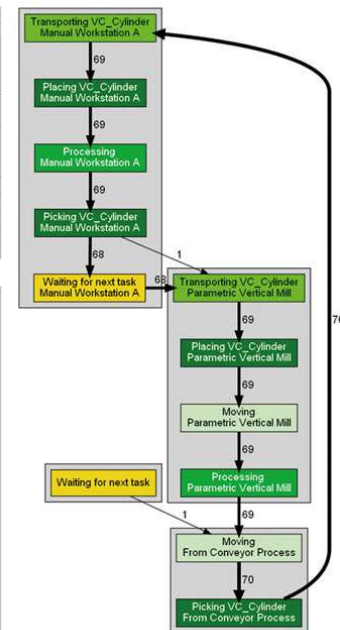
Transporting VC_Cylinder
Manual Workstation A

69

Placing VC_Cylinder
Manual Workstation A

69

Processing
Manual Workstation A

69

Picking VC_Cylinder
Manual Workstation A

68

Waiting for next task
Manual Workstation A

1

68

Transporting VC_Cylinder
Parametric Vertical Mill

69

Placing VC_Cylinder
Parametric Vertical Mill

69

Moving
Parametric Vertical Mill

69

Processing
Parametric Vertical Mill

Waiting for next task

1

69

Moving
From Conveyor Process

70

Picking VC_Cylinder
From Conveyor Process

70